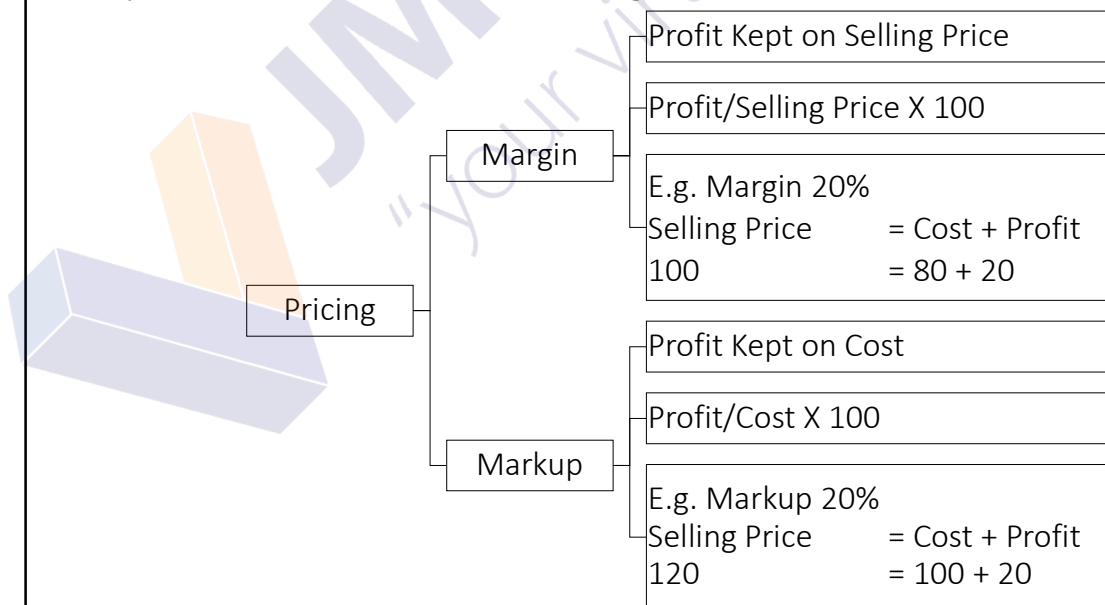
Pricing

Margin

Profit Kept on Selling Price

Profit/Selling Price X 100

E.g. Margin 20%
Selling Price = Cost + Profit
100 = 80 + 20

Markup

Profit Kept on Cost

Profit/Cost X 100

E.g. Markup 20%
Selling Price = Cost + Profit
120 = 100 + 20